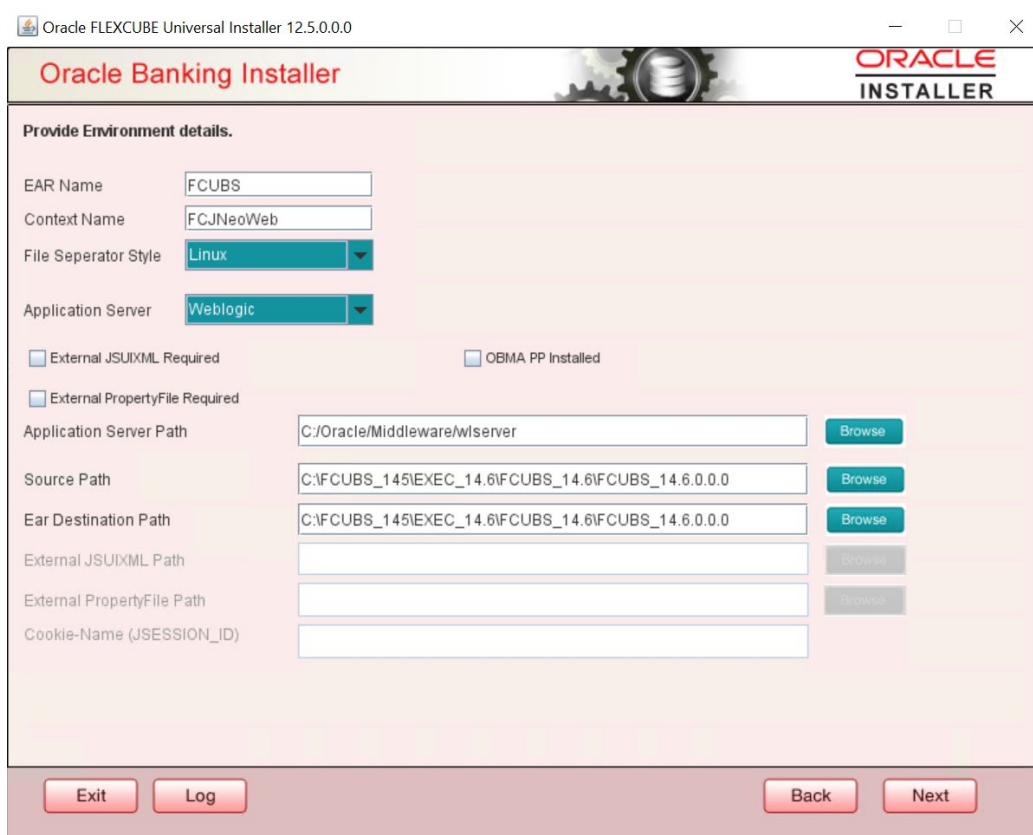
Oracle FLEXCUBE Universal Installer 12.5.0.0.0

Oracle Banking Installer

ORACLE
INSTALLER

Provide Environment details.

EAR Name FCUBS

Context Name FCJNeoWeb

File Seperator Style Linux

Application Server Weblogic

External JSUIXML Required

OBMA PP Installed

External PropertyFile Required

Application Server Path C:/Oracle/Middleware/wlserver Browse

Source Path C:\FCUBS_145\EXEC_14.6\FCUBS_14.6\FCUBS_14.6.0.0.0 Browse

Ear Destination Path C:\FCUBS_145\EXEC_14.6\FCUBS_14.6\FCUBS_14.6.0.0.0 Browse

External JSUIXML Path Browse

External PropertyFile Path Browse

Cookie-Name (JSESSION_ID)

Exit Log Back Next